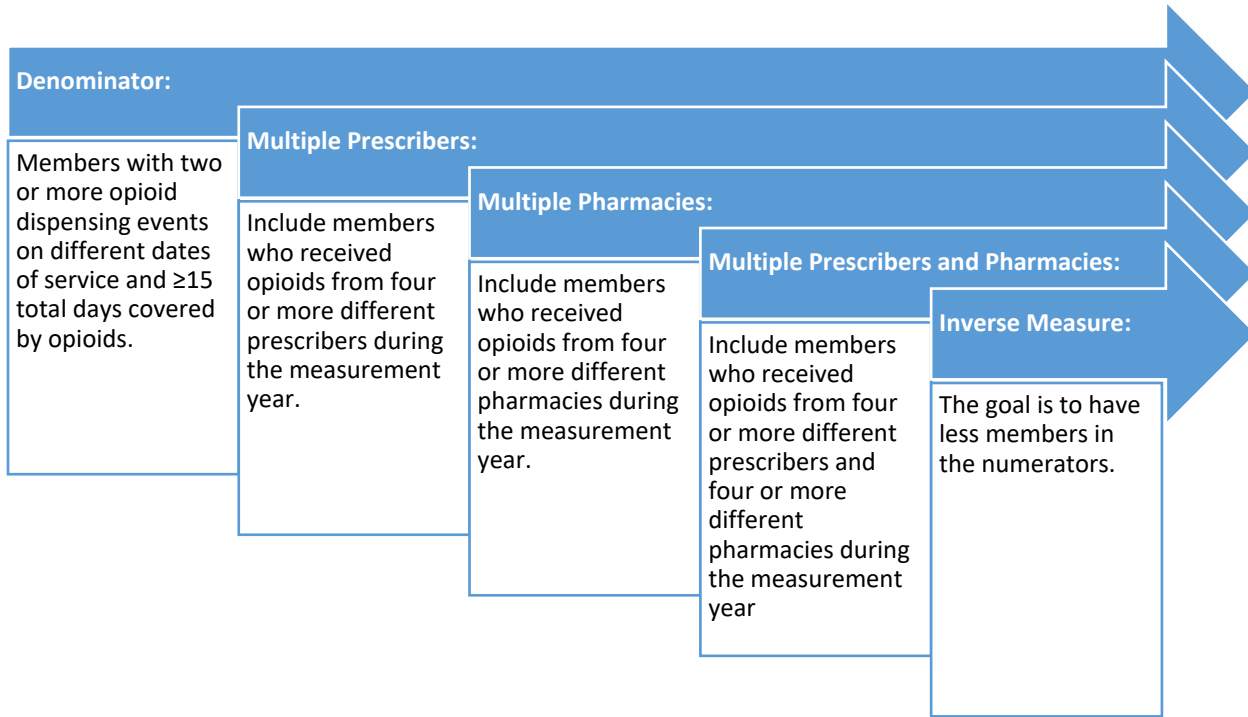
Denominator:

Members with two or more opioid dispensing events on different dates of service and ≥15 total days covered by opioids.

Multiple Prescribers:

Include members who received opioids from four or more different prescribers during the measurement year.

Multiple Pharmacies:

Include members who received opioids from four or more different pharmacies during the measurement year.

Multiple Prescribers and Pharmacies:

Include members who received opioids from four or more different prescribers and four or more different pharmacies during the measurement year

Inverse Measure:

The goal is to have less members in the numerators.